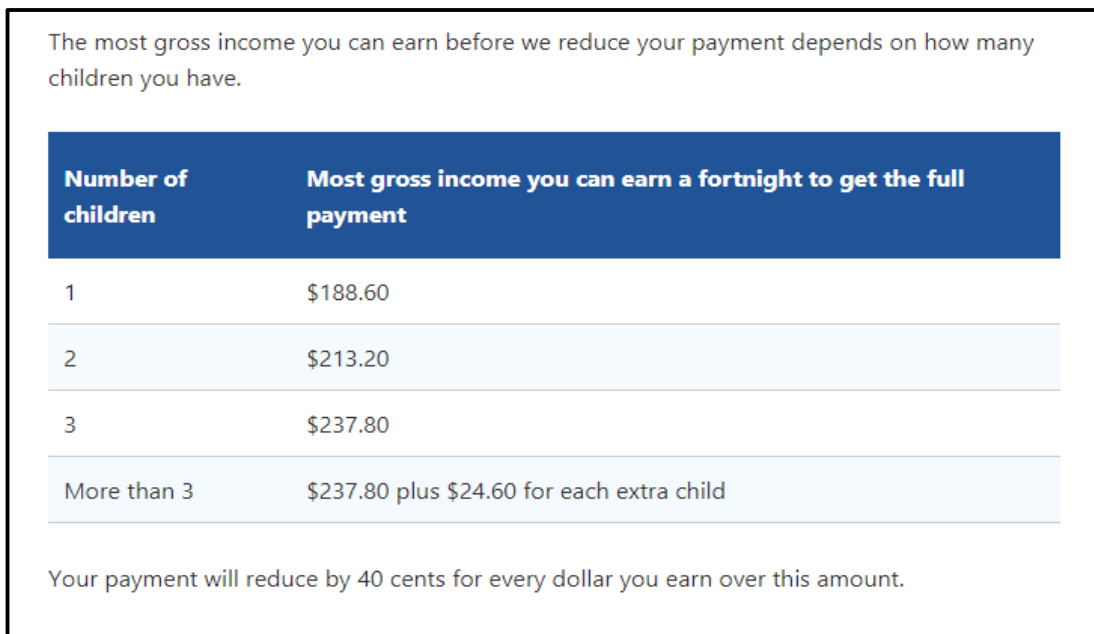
The most gross income you can earn before we reduce your payment depends on how many children you have.

| Number of children | Most gross income you can earn a fortnight to get the full payment |
|---|---|
| 1 | \$188.60 |
| 2 | \$213.20 |
| 3 | \$237.80 |
| More than 3 | \$237.80 plus \$24.60 for each extra child |

Your payment will reduce by 40 cents for every dollar you earn over this amount.